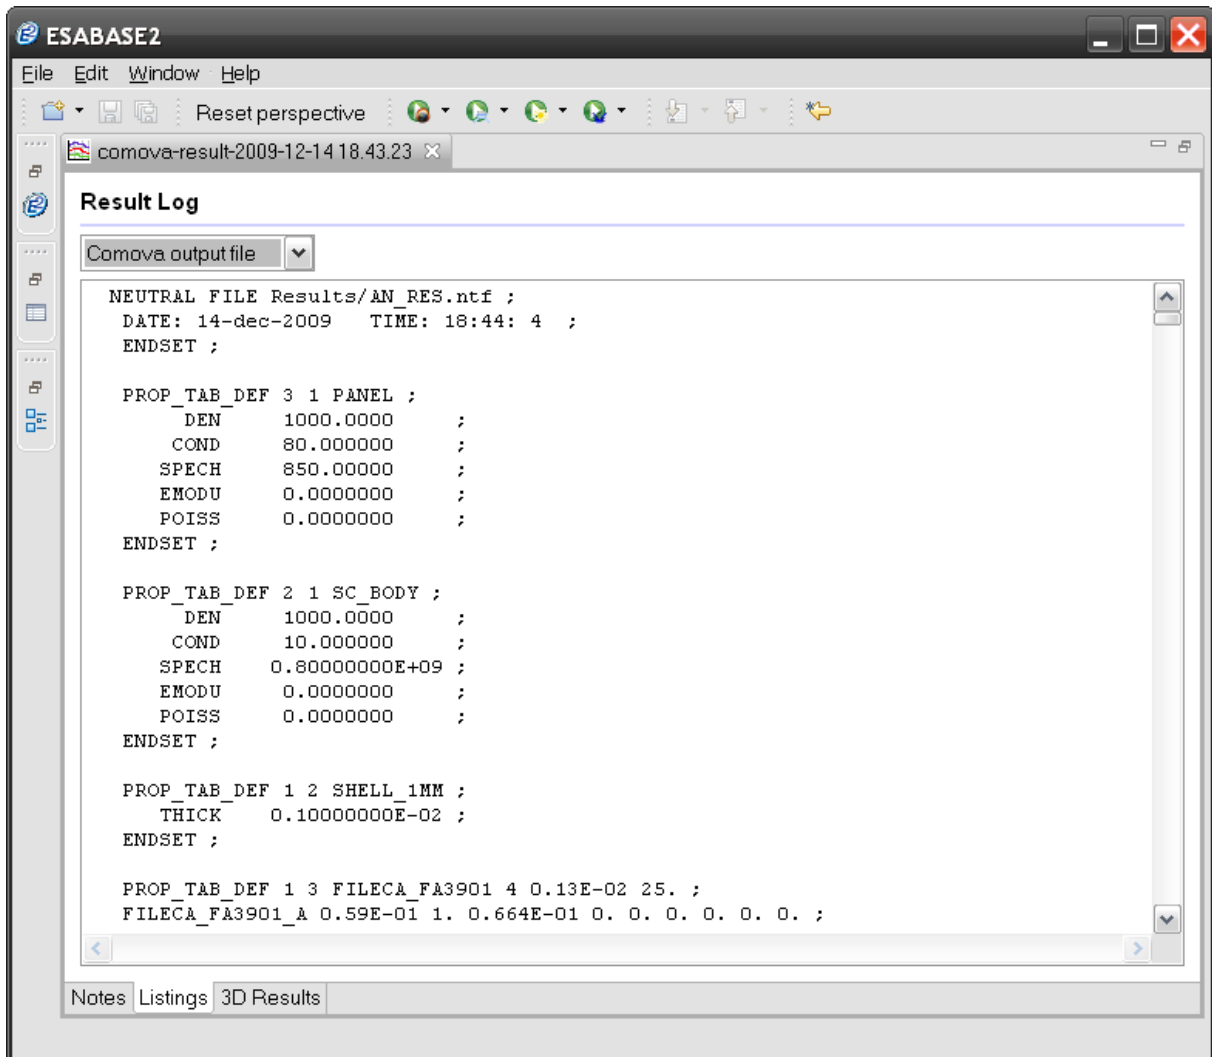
ESABASE2

File Edit Window Help

Reset perspective

comova-result-2009-12-14 18.43.23

Result Log

Comova output file

NEUTRAL FILE Results/AN_RES.ntf ;
DATE: 14-dec-2009 TIME: 18:44: 4 ;
ENDSET ;

PROP_TAB_DEF 3 1 PANEL ;
DEN 1000.0000 ;
COND 80.000000 ;
SPECH 850.00000 ;
EMODU 0.0000000 ;
POISS 0.0000000 ;
ENDSET ;

PROP_TAB_DEF 2 1 SC_BODY ;
DEN 1000.0000 ;
COND 10.000000 ;
SPECH 0.80000000E+09 ;
EMODU 0.0000000 ;
POISS 0.0000000 ;
ENDSET ;

PROP_TAB_DEF 1 2 SHELL_1MM ;
THICK 0.10000000E-02 ;
ENDSET ;

PROP_TAB_DEF 1 3 FILECA_FA3901 4 0.13E-02 25. ;
FILECA_FA3901_A 0.59E-01 1. 0.664E-01 0. 0. 0. 0. 0. 0. ;

Notes Listings 3D Results